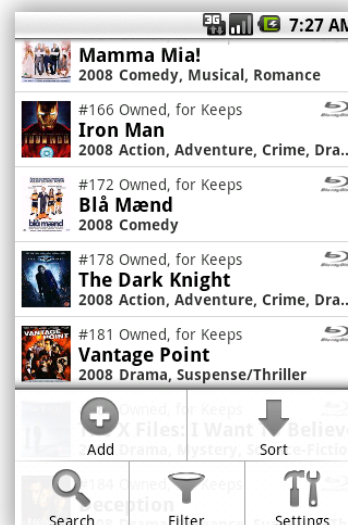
3G 7:27 AM

Mamma Mia!
2008 Comedy, Musical, Romance

#166 Owned, for Keeps
Iron Man
2008 Action, Adventure, Crime, Dra...

#172 Owned, for Keeps
Blå Mænd
2008 Comedy

#178 Owned, for Keeps
The Dark Knight
2008 Action, Adventure, Crime, Dra...

#181 Owned, for Keeps
Vantage Point
2008 Drama, Suspense/Thriller

Owned, for Keeps
X Files: I Want to Believe
2008 Drama, Mystery, Science-Fiction

#184 Owned, for Keeps
Deception

Add
Sort
Search
Filter
Settings